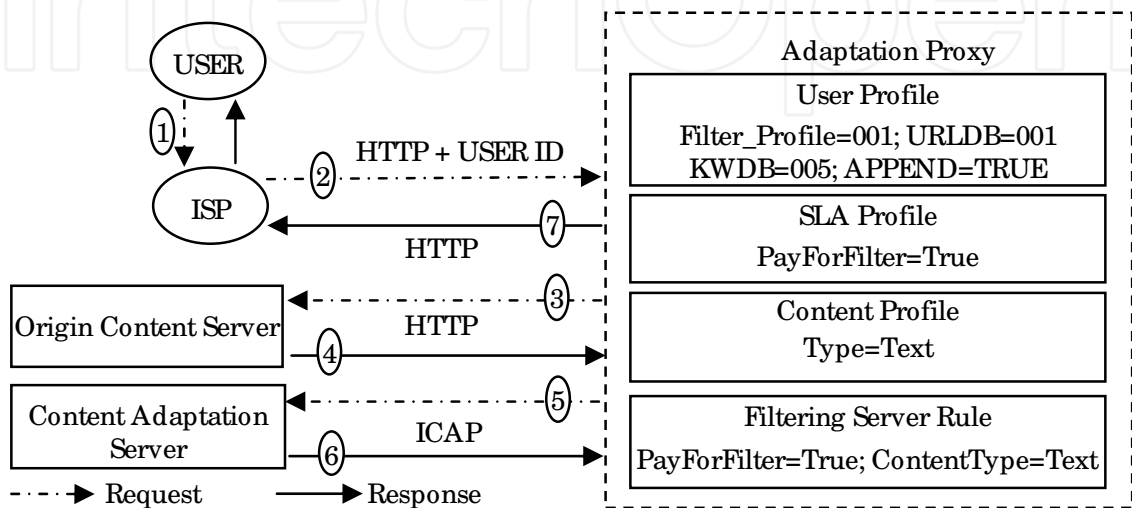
USER

1

ISP

2

HTTP + USER ID

7

HTTP

Origin Content Server

3

4

HTTP

Content Adaptation Server

5

6

ICAP

Request

Response

Adaptation Proxy

User Profile

Filter_Profile=001; URLDB=001 KWDB=005; APPEND=TRUE

SLA Profile

PayForFilter=True

Content Profile

Type=Text

Filtering Server Rule

PayForFilter=True; ContentType=Text